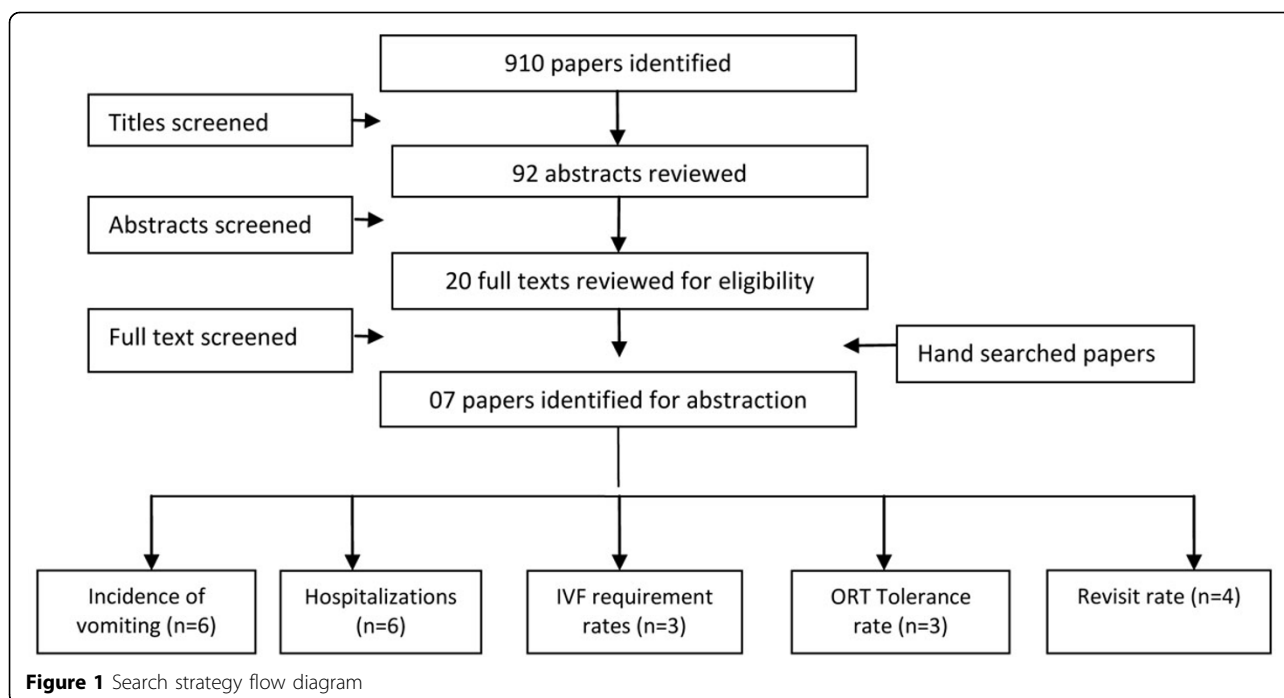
910 papers identified

Titles screened

92 abstracts reviewed

Abstracts screened

20 full texts reviewed for eligibility

Full text screened

Hand searched papers

07 papers identified for abstraction

Incidence of vomiting (n=6)

Hospitalizations (n=6)

IVF requirement rates (n=3)

ORT Tolerance rate (n=3)

Revisit rate (n=4)

**Figure 1** Search strategy flow diagram